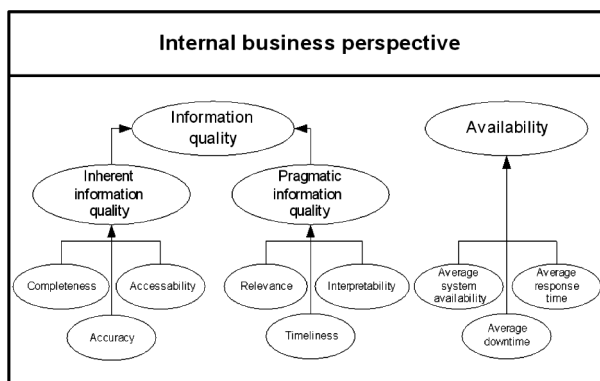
Internal business perspective

Information quality

Inherent information quality

Pragmatic information quality

Availability

Completeness

Accessability

Accuracy

Relevance

Interpretability

Timeliness

Average system availability

Average response time

Average downtime